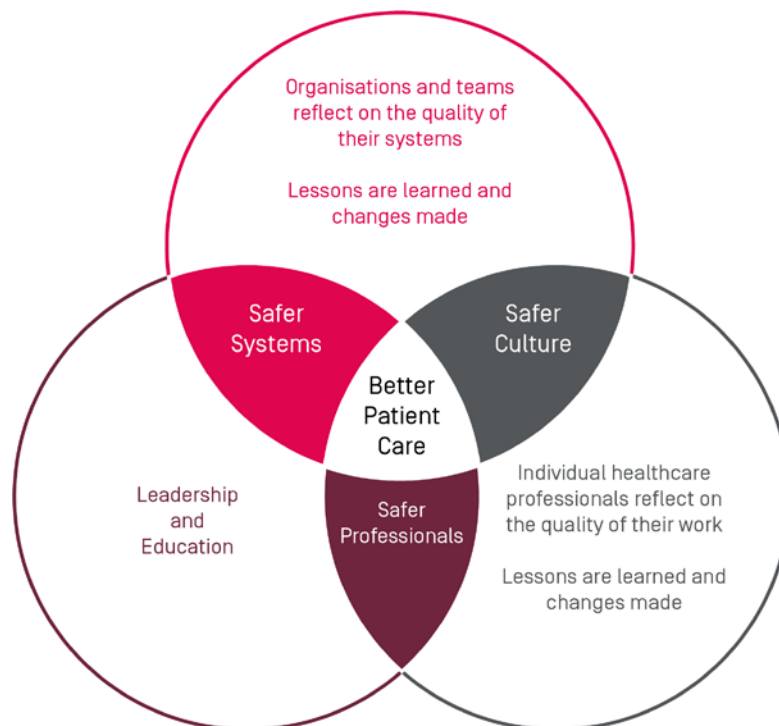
Organisations and teams reflect on the quality of their systems

Lessons are learned and changes made

Safer Systems

Safer Culture

Better Patient Care

Leadership and Education

Safer Professionals

Individual healthcare professionals reflect on the quality of their work

Lessons are learned and changes made